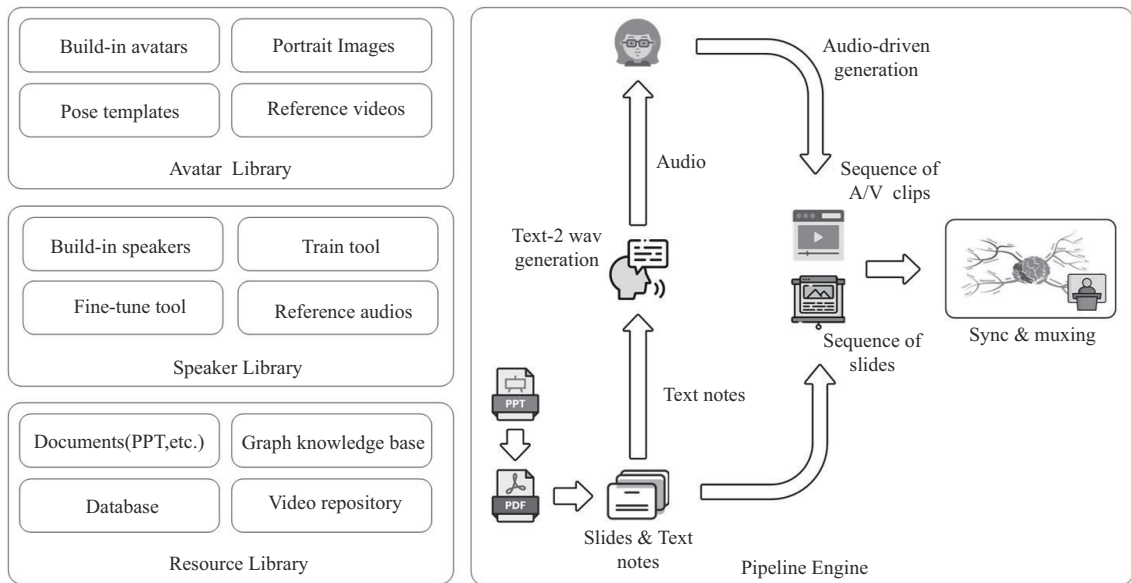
Build-in avatars
Portrait Images
Pose templates
Reference videos
Avatar Library

Build-in speakers
Train tool
Fine-tune tool
Reference audios
Speaker Library

Documents(PPT,etc.)
Graph knowledge base
Database
Video repository
Resource Library

Audio-driven generation
Audio
Sequence of A/V clips
Text-2 wav generation
Sync & muxing
Sequence of slides
Text notes
PPT
PDF
Slides & Text notes
Pipeline Engine